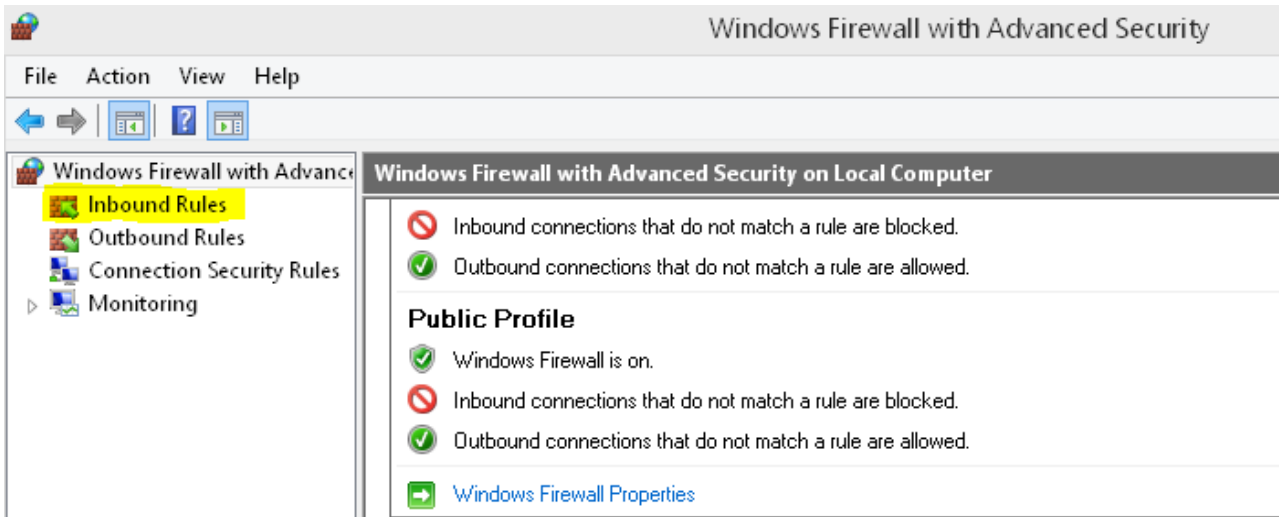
Windows Firewall with Advanced Security

File Action View Help

Windows Firewall with Advanc
Inbound Rules
Outbound Rules
Connection Security Rules
Monitoring

Windows Firewall with Advanced Security on Local Computer

Inbound connections that do not match a rule are blocked.
Outbound connections that do not match a rule are allowed.

Public Profile

Windows Firewall is on.
Inbound connections that do not match a rule are blocked.
Outbound connections that do not match a rule are allowed.

Windows Firewall Properties